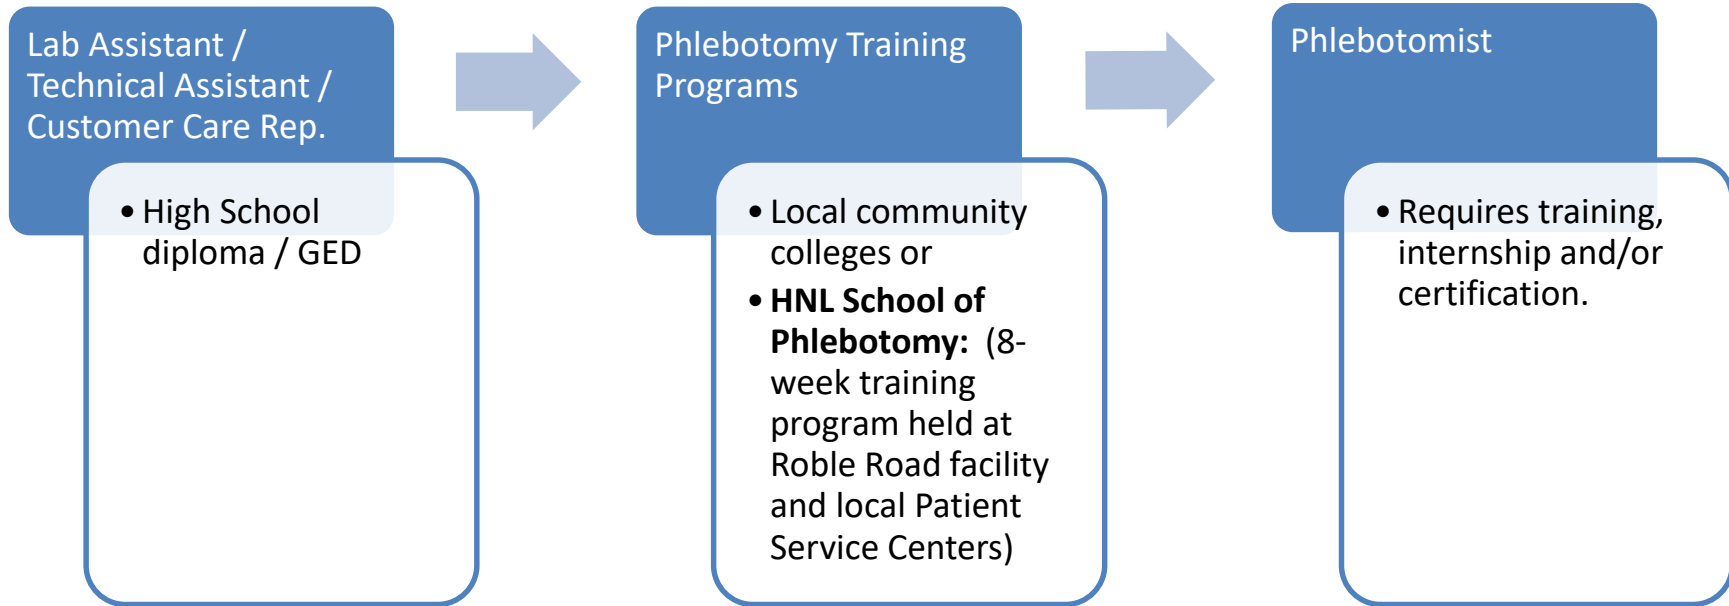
Lab Assistant / Technical Assistant / Customer Care Rep.

• High School diploma / GED

Phlebotomy Training Programs

• Local community colleges or
• **HNL School of Phlebotomy:** (8-week training program held at Roble Road facility and local Patient Service Centers)

Phlebotomist

• Requires training, internship and/or certification.